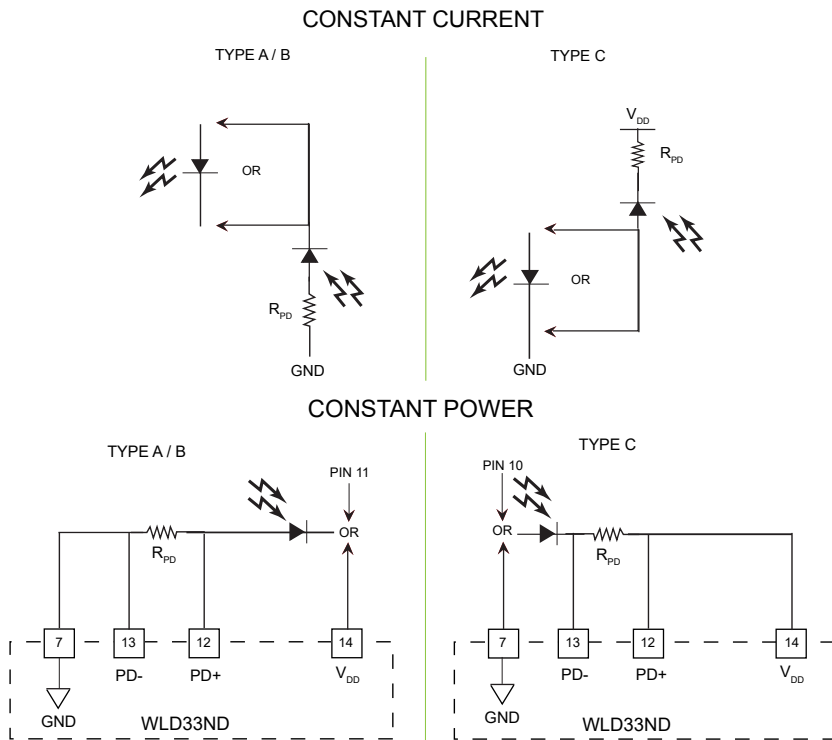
CONSTANT CURRENT

TYPE A / B

OR

$R_{PD}$

GND

TYPE C

$V_{DD}$

$R_{PD}$

OR

GND

CONSTANT POWER

TYPE A / B

PIN 11

OR

$R_{PD}$

7

13

12

14

PD-

PD+

$V_{DD}$

GND

WLD33ND

TYPE C

PIN 10

OR

$R_{PD}$

7

13

12

14

PD-

PD+

$V_{DD}$

GND

WLD33ND